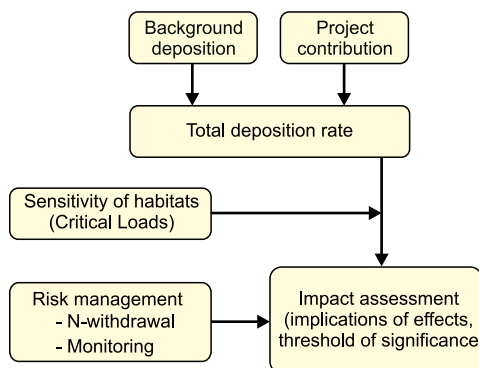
Background deposition

Project contribution

Total deposition rate

Sensitivity of habitats (Critical Loads)

Risk management
- N-withdrawal
- Monitoring

Impact assessment (implications of effects, threshold of significance